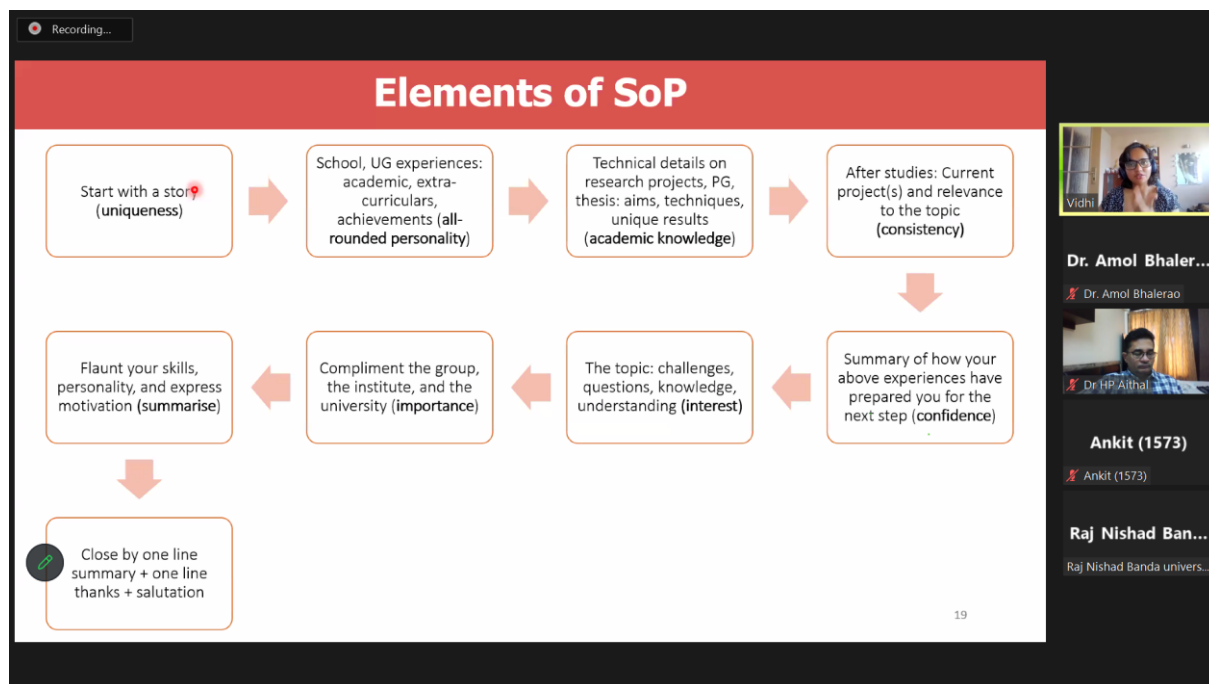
Recording...

Elements of SoP

Start with a story (uniqueness)

School, UG experiences: academic, extra-curriculars, achievements (all-rounded personality)

Technical details on research projects, PG, thesis: aims, techniques, unique results (academic knowledge)

After studies: Current project(s) and relevance to the topic (consistency)

Summary of how your above experiences have prepared you for the next step (confidence)

The topic: challenges, questions, knowledge, understanding (interest)

Compliment the group, the institute, and the university (importance)

Flaunt your skills, personality, and express motivation (summarise)

Close by one line summary + one line thanks + salutation

19

Vidhi

Dr. Amol Bhaler...

Dr. Amol Bhalerao

Dr HP Aithal

Ankit (1573)

Ankit (1573)

Raj Nishad Ban...

Raj Nishad Banda univers...